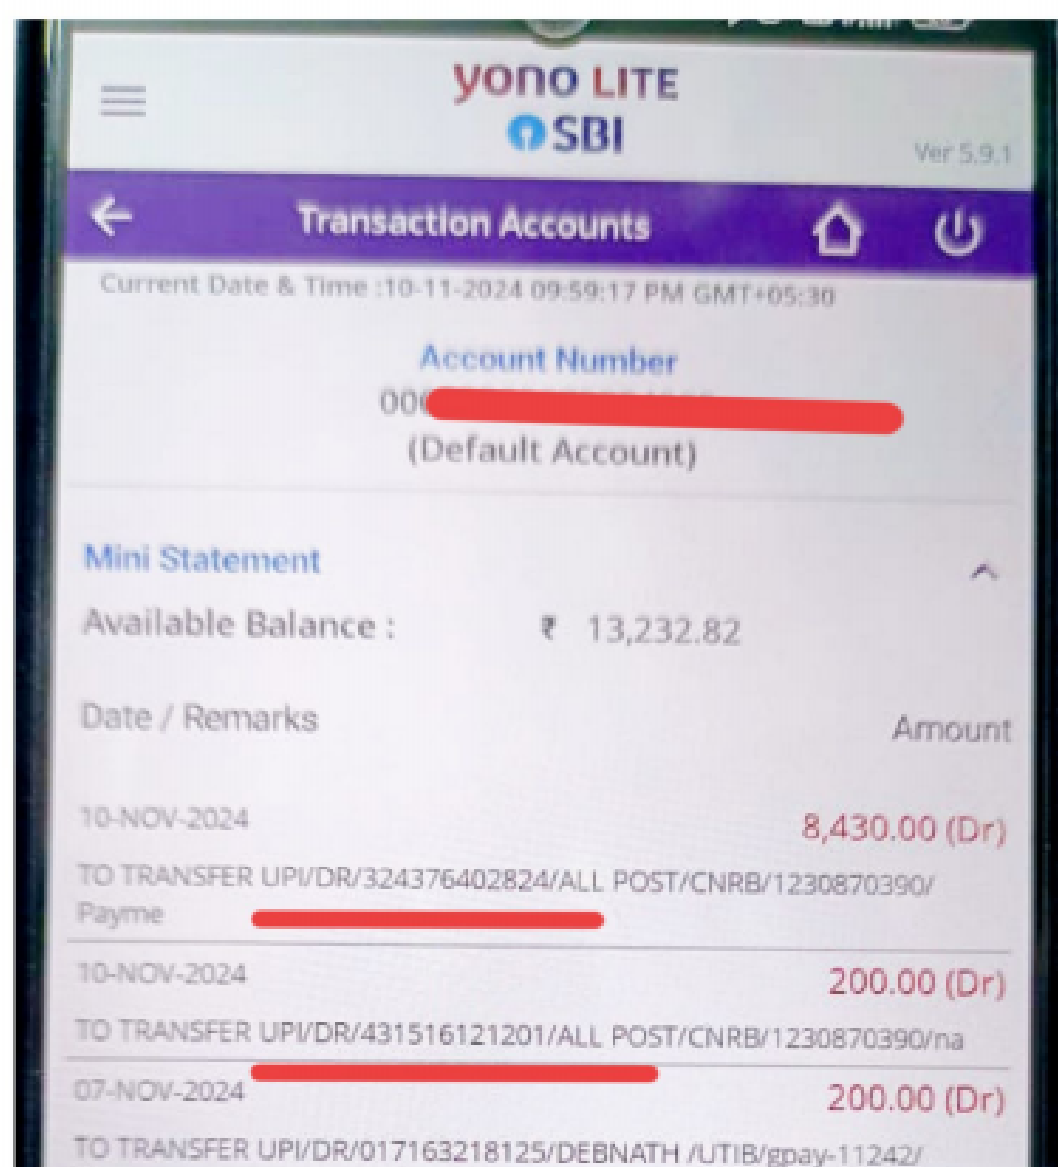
yono LITE
SBI
Ver 5.9.1

Transaction Accounts

Current Date & Time :10-11-2024 09:59:17 PM GMT+05:30

Account Number
00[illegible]
(Default Account)

Mini Statement

Available Balance : ₹ 13,232.82

Date / Remarks

Amount

10-NOV-2024
8,430.00 (Dr)
TO TRANSFER UPI/DR/324376402824/ALL POST/CNRB/1230870390/Payme

10-NOV-2024
200.00 (Dr)
TO TRANSFER UPI/DR/431516121201/ALL POST/CNRB/1230870390/na

07-NOV-2024
200.00 (Dr)
TO TRANSFER UPI/DR/017163218125/DEBNATH /UTIB/gpay-11242/